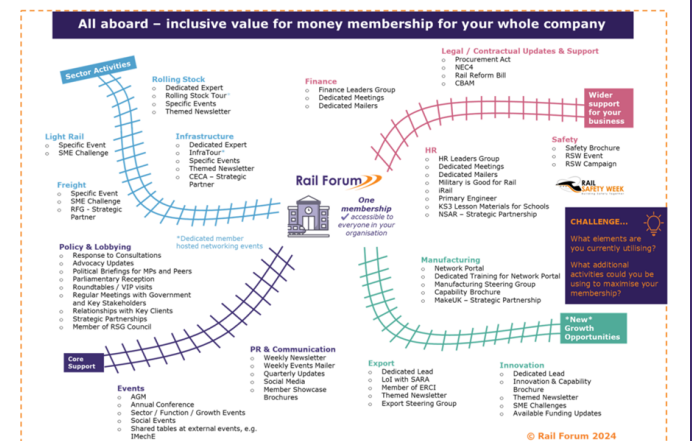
All aboard – inclusive value for money membership for your whole company

Sector Activities

Rolling Stock
- Dedicated Expert
- Rolling Stock Tour*
- Specific Events
- Themed Newsletter

Light Rail
- Specific Event
- SME Challenge

Infrastructure
- Dedicated Expert
- InfraTour*
- Specific Events
- Themed Newsletter
- CECA – Strategic Partner

Freight
- Specific Event
- SME Challenge
- RFG - Strategic Partner

*Dedicated member hosted networking events

Finance
- Finance Leaders Group
- Dedicated Meetings
- Dedicated Mailers

Legal / Contractual Updates & Support
- Procurement Act
- NEC4
- Rail Reform Bill
- CBAM

Wider support for your business

HR
- HR Leaders Group
- Dedicated Meetings
- Dedicated Mailers
- Military is Good for Rail
- iRail
- Primary Engineer
- KS3 Lesson Materials for Schools
- NSAR – Strategic Partnership

Safety
- Safety Brochure
- RSW Event
- RSW Campaign

RAIL SAFETY WEEK

Rail Forum

One membership ✔ accessible to everyone in your organisation

CHALLENGE…

What elements are you currently utilising?

What additional activities could you be using to maximise your membership?

Policy & Lobbying
- Response to Consultations
- Advocacy Updates
- Political Briefings for MPs and Peers
- Parliamentary Reception
- Roundtables / VIP visits
- Regular Meetings with Government and Key Stakeholders
- Relationships with Key Clients
- Strategic Partnerships
- Member of RSG Council

Manufacturing
- Network Portal
- Dedicated Training for Network Portal
- Manufacturing Steering Group
- Capability Brochure
- MakeUK – Strategic Partnership

*New* Growth Opportunities

Core Support

PR & Communication
- Weekly Newsletter
- Weekly Events Mailer
- Quarterly Updates
- Social Media
- Member Showcase Brochures

Events
- AGM
- Annual Conference
- Sector / Function / Growth Events
- Social Events
- Shared tables at external events, e.g. IMechE

Export
- Dedicated Lead
- LoI with SARA
- Member of ERCI
- Themed Newsletter
- Export Steering Group

Innovation
- Dedicated Lead
- Innovation & Capability Brochure
- Themed Newsletter
- SME Challenges
- Available Funding Updates

© Rail Forum 2024